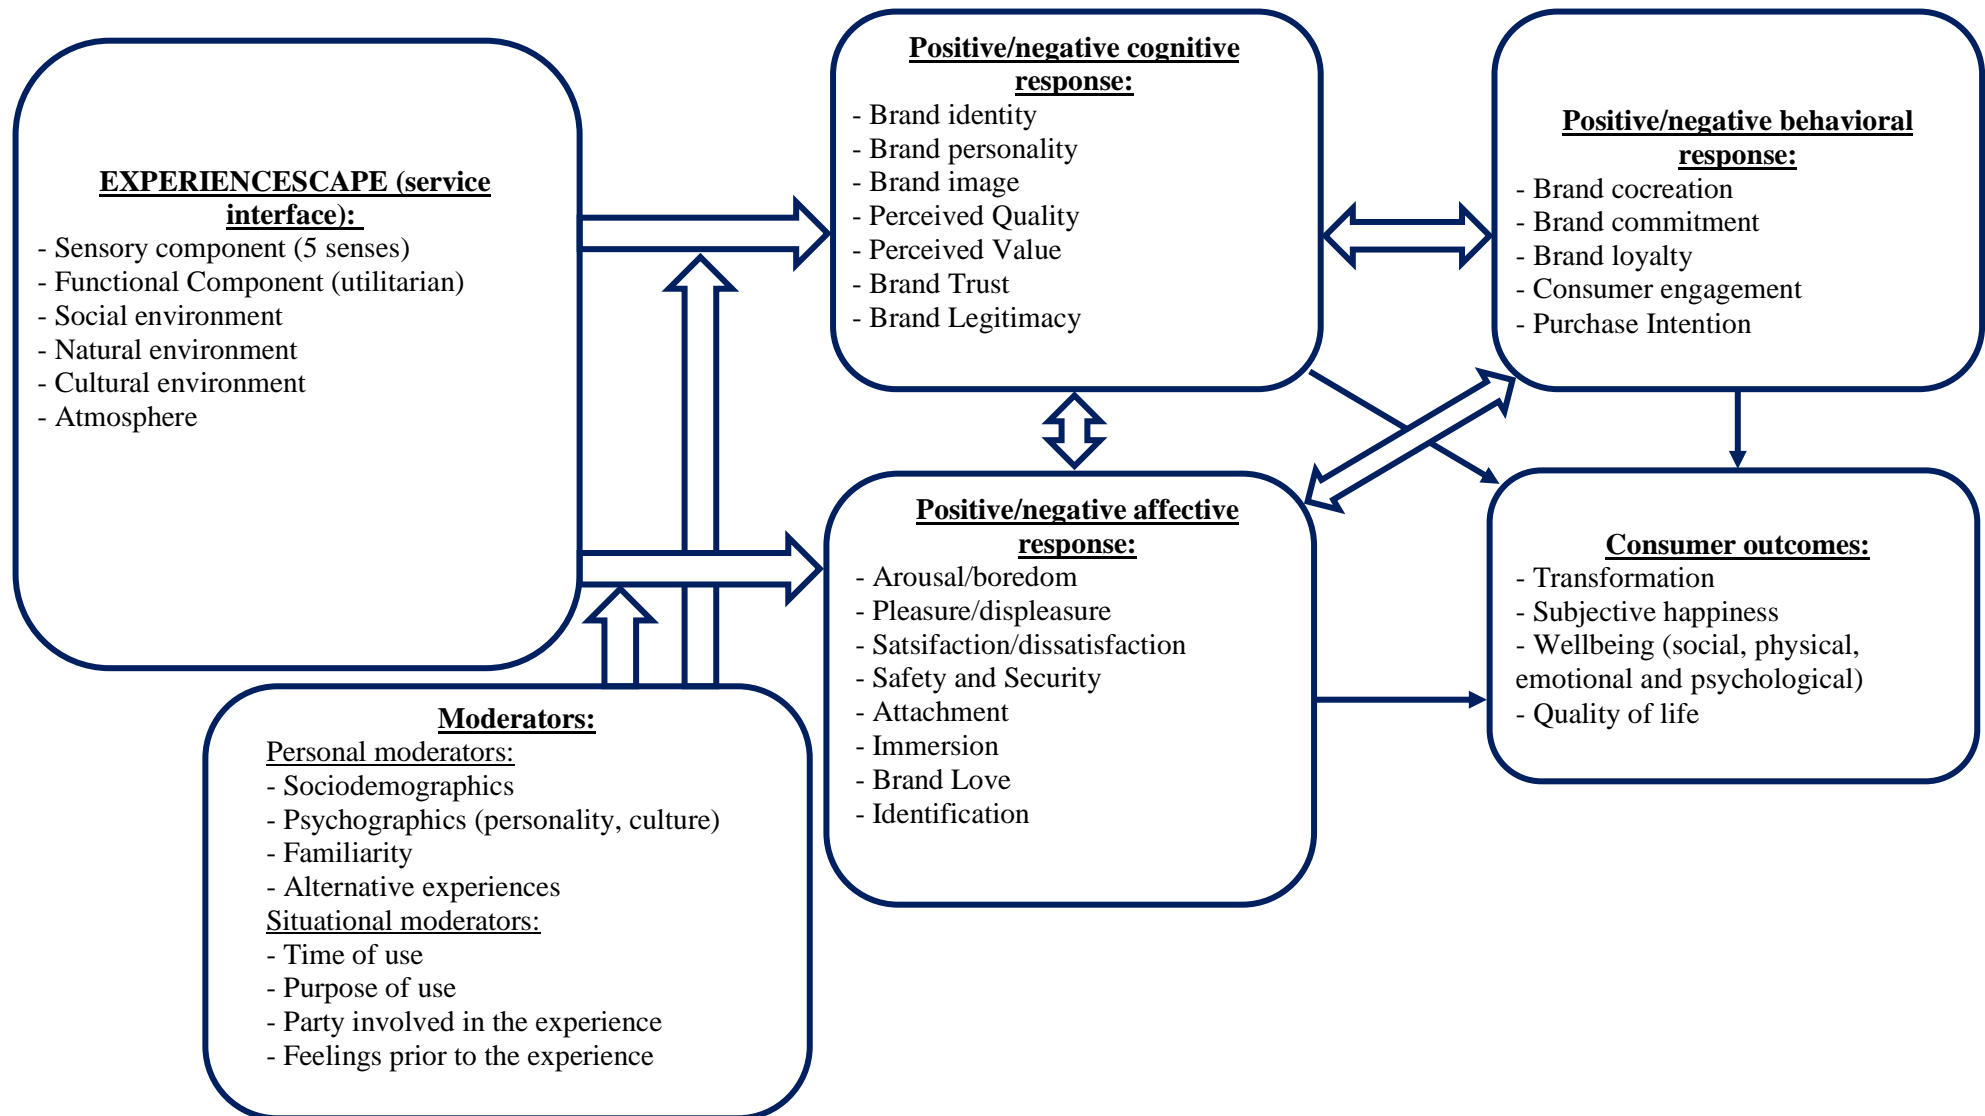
EXPERIENCESCAPE (service interface):
- Sensory component (5 senses)
- Functional Component (utilitarian)
- Social environment
- Natural environment
- Cultural environment
- Atmosphere

Positive/negative cognitive response:
- Brand identity
- Brand personality
- Brand image
- Perceived Quality
- Perceived Value
- Brand Trust
- Brand Legitimacy

Positive/negative behavioral response:
- Brand cocreation
- Brand commitment
- Brand loyalty
- Consumer engagement
- Purchase Intention

Positive/negative affective response:
- Arousal/boredom
- Pleasure/displeasure
- Satsifaction/dissatisfaction
- Safety and Security
- Attachment
- Immersion
- Brand Love
- Identification

Consumer outcomes:
- Transformation
- Subjective happiness
- Wellbeing (social, physical, emotional and psychological)
- Quality of life

Moderators:
Personal moderators:
- Sociodemographics
- Psychographics (personality, culture)
- Familiarity
- Alternative experiences
Situational moderators:
- Time of use
- Purpose of use
- Party involved in the experience
- Feelings prior to the experience